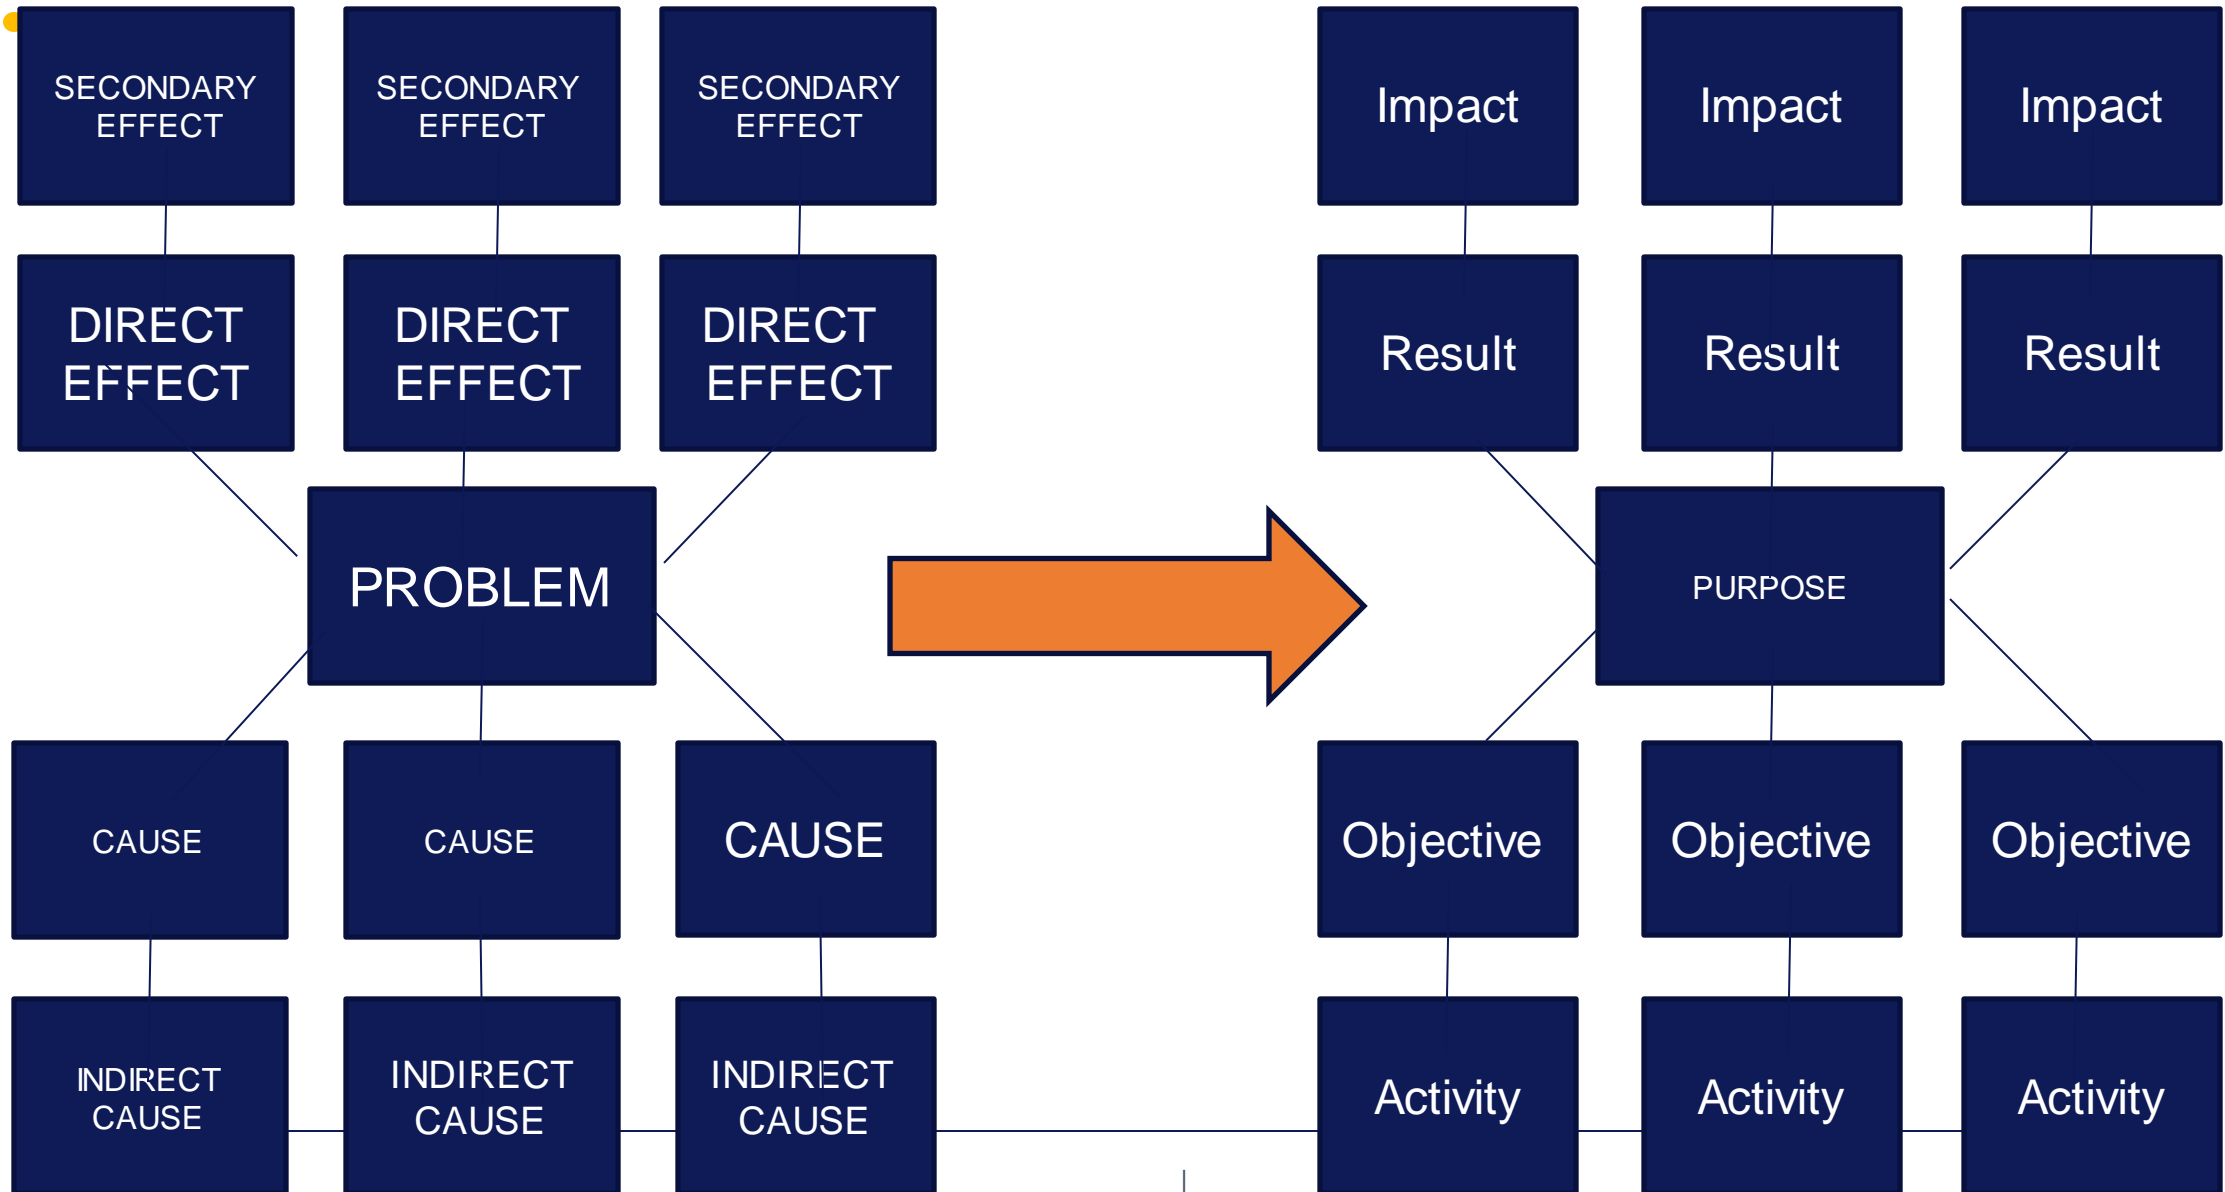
SECONDARY EFFECT

SECONDARY EFFECT

SECONDARY EFFECT

DIRECT EFFECT

DIRECT EFFECT

DIRECT EFFECT

PROBLEM

CAUSE

CAUSE

CAUSE

INDIRECT CAUSE

INDIRECT CAUSE

INDIRECT CAUSE

Impact

Impact

Impact

Result

Result

Result

PURPOSE

Objective

Objective

Objective

Activity

Activity

Activity